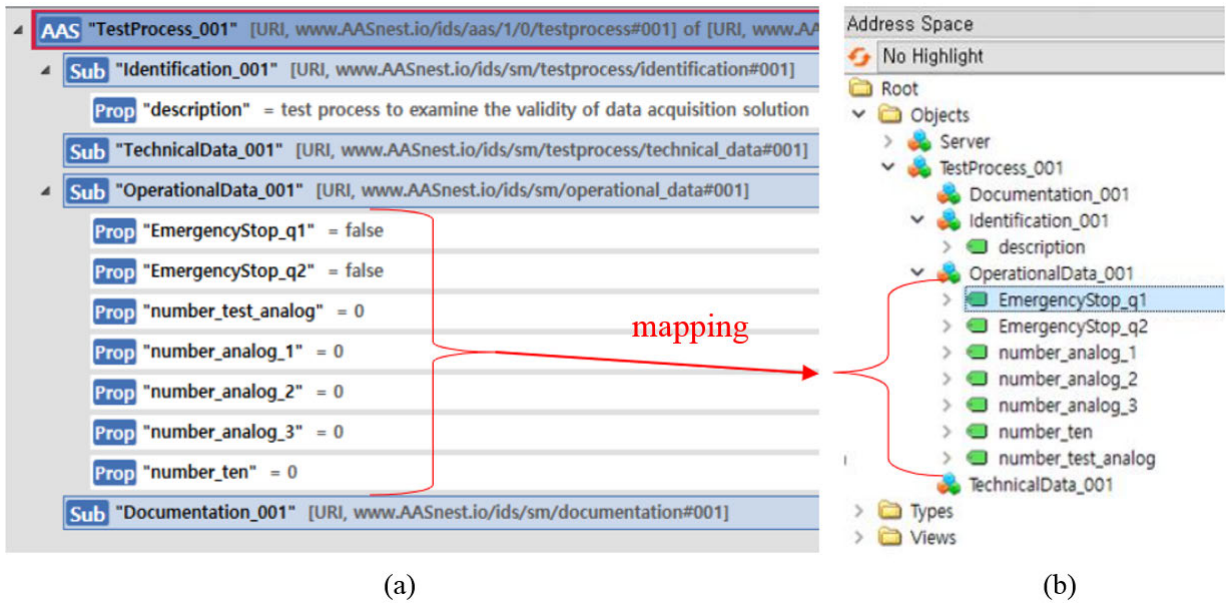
AAS "TestProcess_001" [URI, www.AASnest.io/ids/aas/1/0/testprocess#001] of [URI, www.AA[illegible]

Sub "Identification_001" [URI, www.AASnest.io/ids/sm/testprocess/identification#001]

Prop "description" = test process to examine the validity of data acquisition solution

Sub "TechnicalData_001" [URI, www.AASnest.io/ids/sm/testprocess/technical_data#001]

Sub "OperationalData_001" [URI, www.AASnest.io/ids/sm/operational_data#001]

Prop "EmergencyStop_q1" = false

Prop "EmergencyStop_q2" = false

Prop "number_test_analog" = 0

Prop "number_analog_1" = 0

Prop "number_analog_2" = 0

Prop "number_analog_3" = 0

Prop "number_ten" = 0

Sub "Documentation_001" [URI, www.AASnest.io/ids/sm/documentation#001]

mapping

Address Space

No Highlight

Root

Objects

Server

TestProcess_001

Documentation_001

Identification_001

description

OperationalData_001

EmergencyStop_q1

EmergencyStop_q2

number_analog_1

number_analog_2

number_analog_3

number_ten

number_test_analog

TechnicalData_001

Types

Views

(a)

(b)